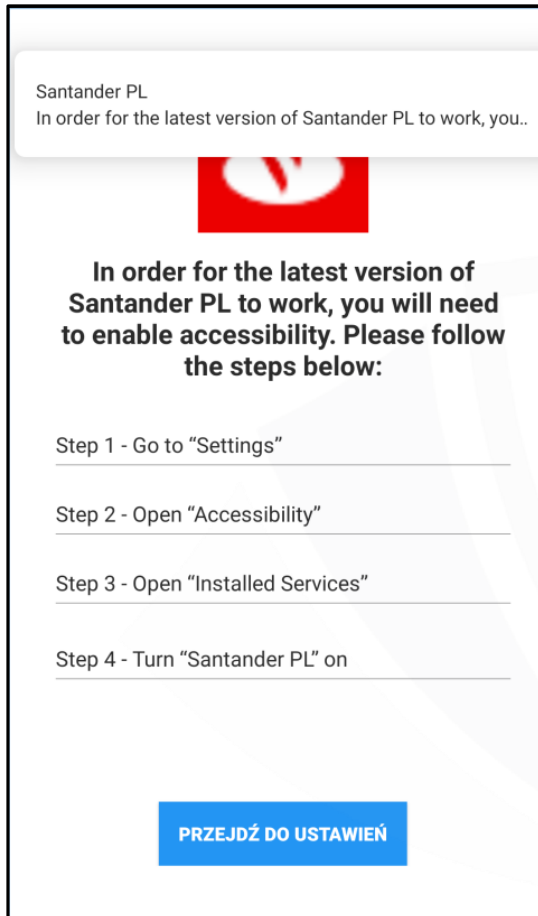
Santander PL
In order for the latest version of Santander PL to work, you..

In order for the latest version of Santander PL to work, you will need to enable accessibility. Please follow the steps below:

Step 1 - Go to “Settings”

Step 2 - Open “Accessibility”

Step 3 - Open “Installed Services”

Step 4 - Turn “Santander PL” on

PRZEJDŹ DO USTAWIEŃ